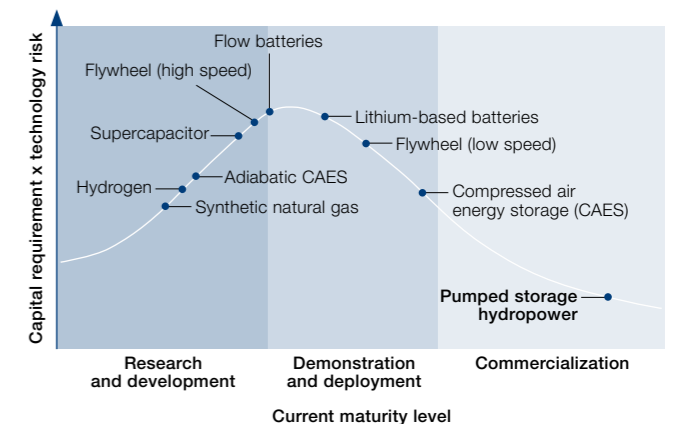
Capital requirement x technology risk

Flow batteries
Flywheel (high speed)
Supercapacitor
Hydrogen
Adiabatic CAES
Synthetic natural gas
Lithium-based batteries
Flywheel (low speed)
Compressed air energy storage (CAES)
Pumped storage hydropower

Research and development
Demonstration and deployment
Commercialization

Current maturity level